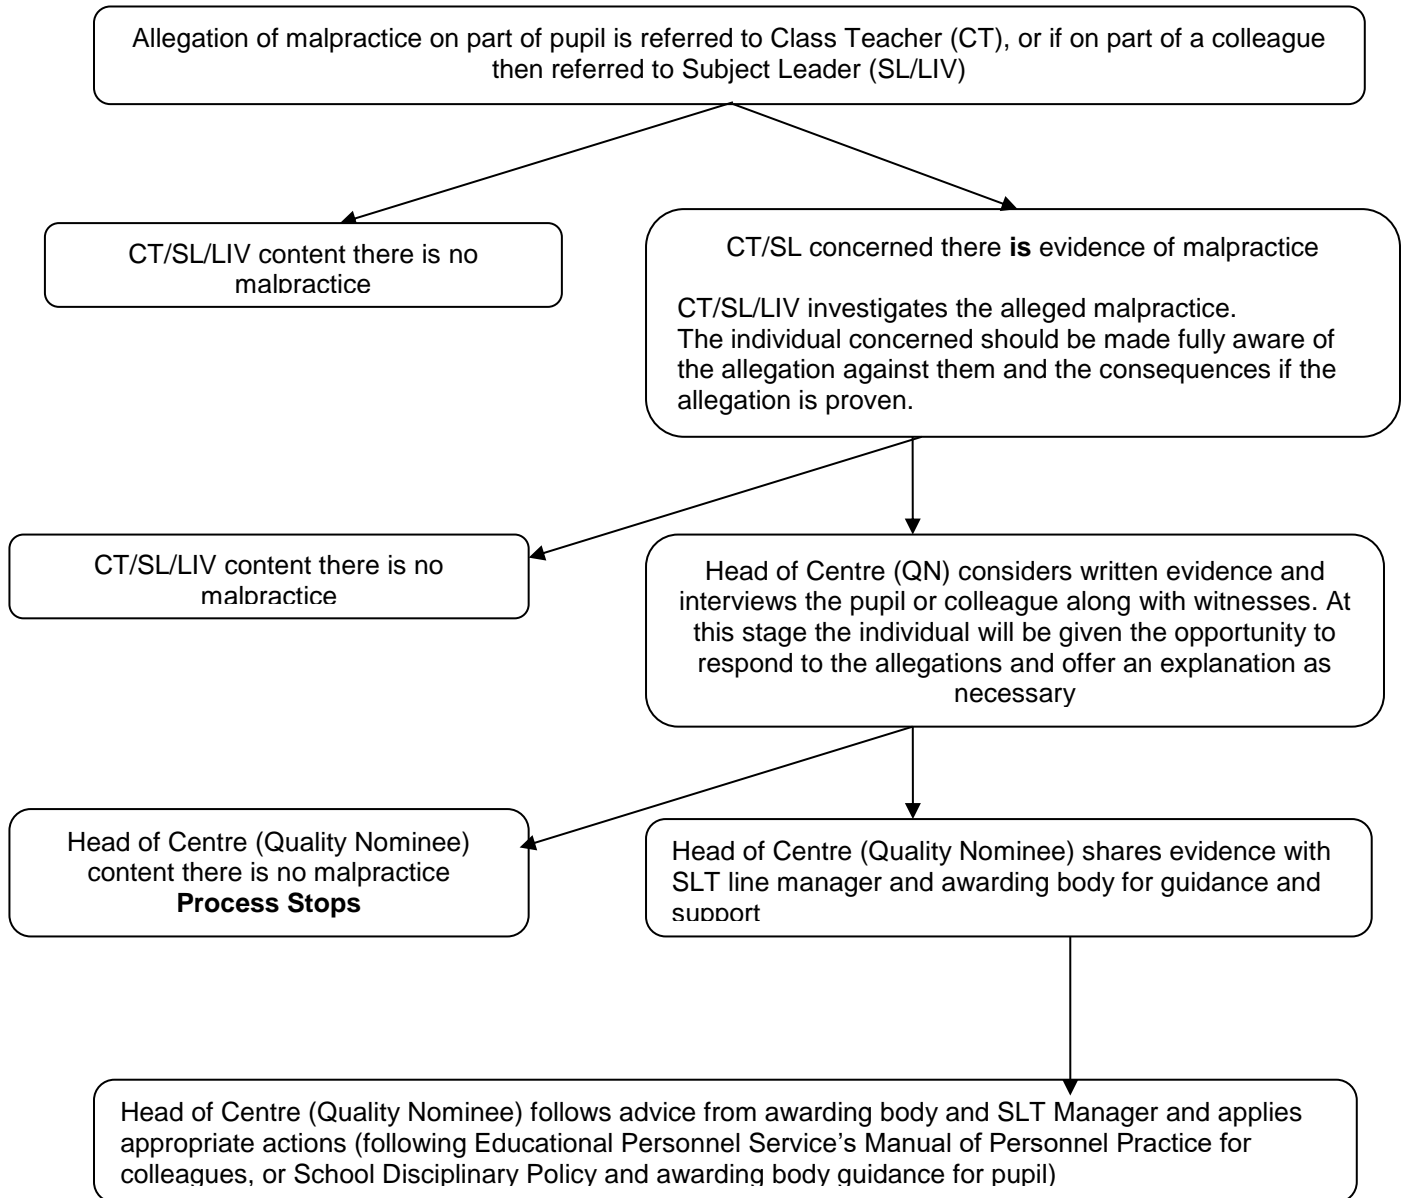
Allegation of malpractice on part of pupil is referred to Class Teacher (CT), or if on part of a colleague then referred to Subject Leader (SL/LIV)

CT/SL/LIV content there is no malpractice

CT/SL concerned there **is** evidence of malpractice

CT/SL/LIV investigates the alleged malpractice. The individual concerned should be made fully aware of the allegation against them and the consequences if the allegation is proven.

CT/SL/LIV content there is no malpractice

Head of Centre (QN) considers written evidence and interviews the pupil or colleague along with witnesses. At this stage the individual will be given the opportunity to respond to the allegations and offer an explanation as necessary

Head of Centre (Quality Nominee) content there is no malpractice **Process Stops**

Head of Centre (Quality Nominee) shares evidence with SLT line manager and awarding body for guidance and support

Head of Centre (Quality Nominee) follows advice from awarding body and SLT Manager and applies appropriate actions (following Educational Personnel Service's Manual of Personnel Practice for colleagues, or School Disciplinary Policy and awarding body guidance for pupil)